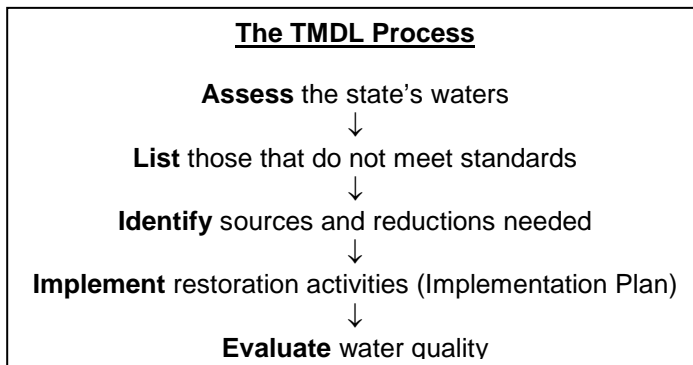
The TMDL Process

Assess the state’s waters
↓
List those that do not meet standards
↓
Identify sources and reductions needed
↓
Implement restoration activities (Implementation Plan)
↓
Evaluate water quality